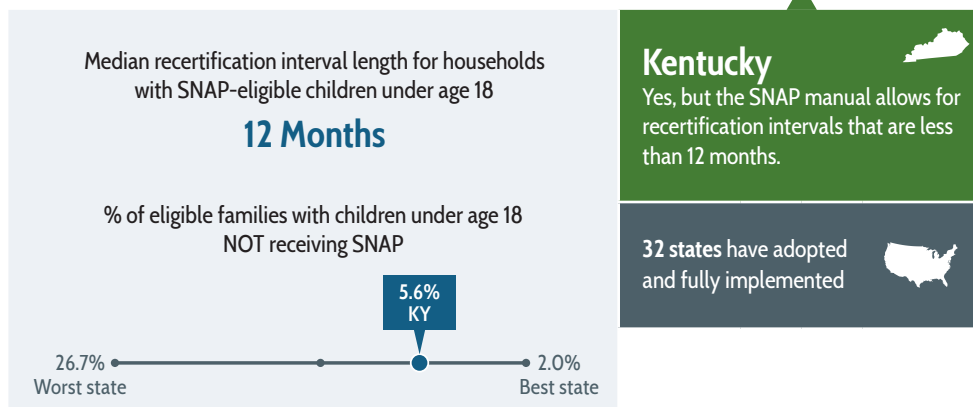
Median recertification interval length for households with SNAP-eligible children under age 18

12 Months

% of eligible families with children under age 18 NOT receiving SNAP

5.6%
KY

26.7%
Worst state

2.0%
Best state

Kentucky

Yes, but the SNAP manual allows for recertification intervals that are less than 12 months.

32 states have adopted and fully implemented